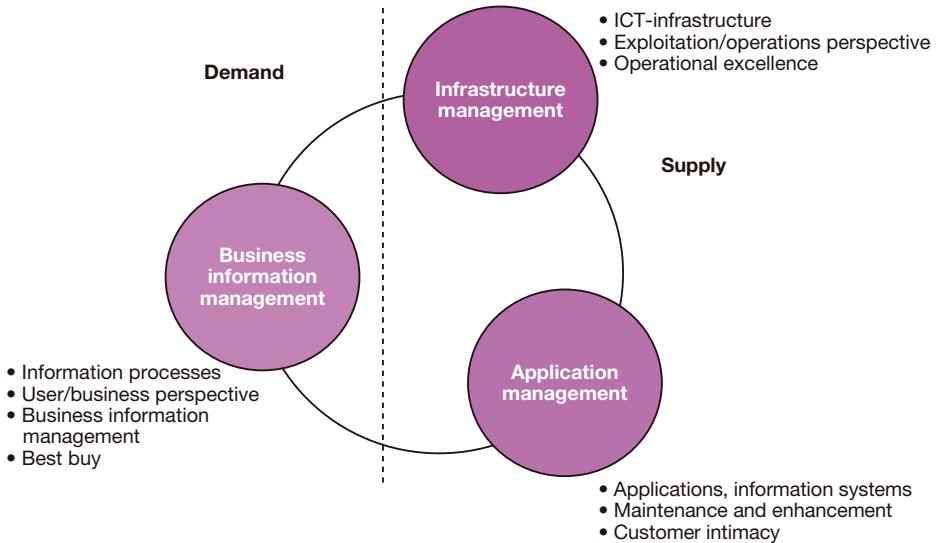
• ICT-infrastructure
• Exploitation/operations perspective
• Operational excellence

Demand

Infrastructure management

Supply

Business information management

• Information processes
• User/business perspective
• Business information management
• Best buy

Application management

• Applications, information systems
• Maintenance and enhancement
• Customer intimacy